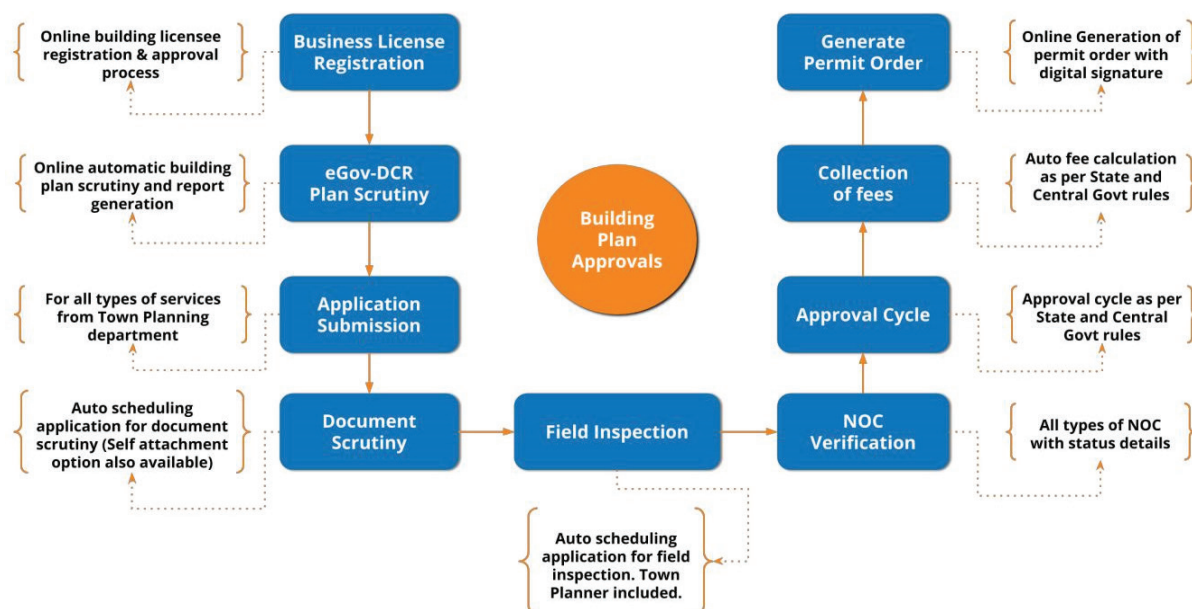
Online building licensee registration & approval process

Business License Registration

Online automatic building plan scrutiny and report generation

eGov-DCR Plan Scrutiny

For all types of services from Town Planning department

Application Submission

Auto scheduling application for document scrutiny (Self attachment option also available)

Document Scrutiny

Building Plan Approvals

Field Inspection

Auto scheduling application for field inspection. Town Planner included.

Generate Permit Order

Online Generation of permit order with digital signature

Collection of fees

Auto fee calculation as per State and Central Govt rules

Approval Cycle

Approval cycle as per State and Central Govt rules

NOC Verification

All types of NOC with status details